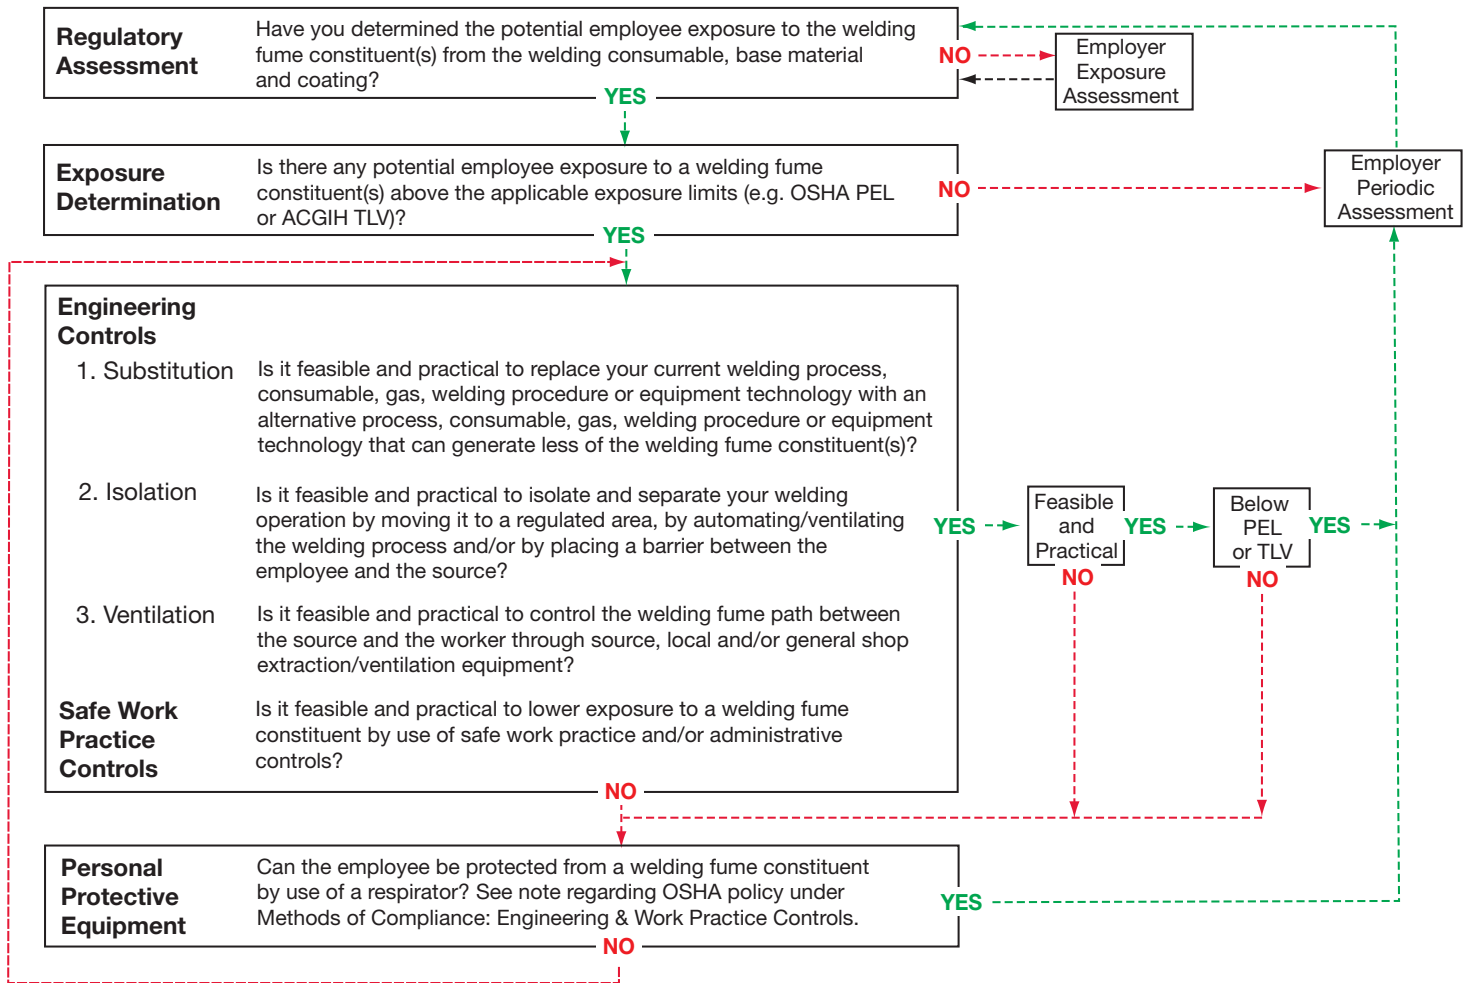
Regulatory Assessment

Have you determined the potential employee exposure to the welding fume constituent(s) from the welding consumable, base material and coating?

NO

Employer Exposure Assessment

YES

Exposure Determination

Is there any potential employee exposure to a welding fume constituent(s) above the applicable exposure limits (e.g. OSHA PEL or ACGIH TLV)?

NO

Employer Periodic Assessment

YES

Engineering Controls

1. Substitution

Is it feasible and practical to replace your current welding process, consumable, gas, welding procedure or equipment technology with an alternative process, consumable, gas, welding procedure or equipment technology that can generate less of the welding fume constituent(s)?

2. Isolation

Is it feasible and practical to isolate and separate your welding operation by moving it to a regulated area, by automating/ventilating the welding process and/or by placing a barrier between the employee and the source?

3. Ventilation

Is it feasible and practical to control the welding fume path between the source and the worker through source, local and/or general shop extraction/ventilation equipment?

Safe Work Practice Controls

Is it feasible and practical to lower exposure to a welding fume constituent by use of safe work practice and/or administrative controls?

YES

Feasible and Practical

YES

Below PEL or TLV

YES

NO

NO

NO

Personal Protective Equipment

Can the employee be protected from a welding fume constituent by use of a respirator? See note regarding OSHA policy under Methods of Compliance: Engineering & Work Practice Controls.

YES

NO